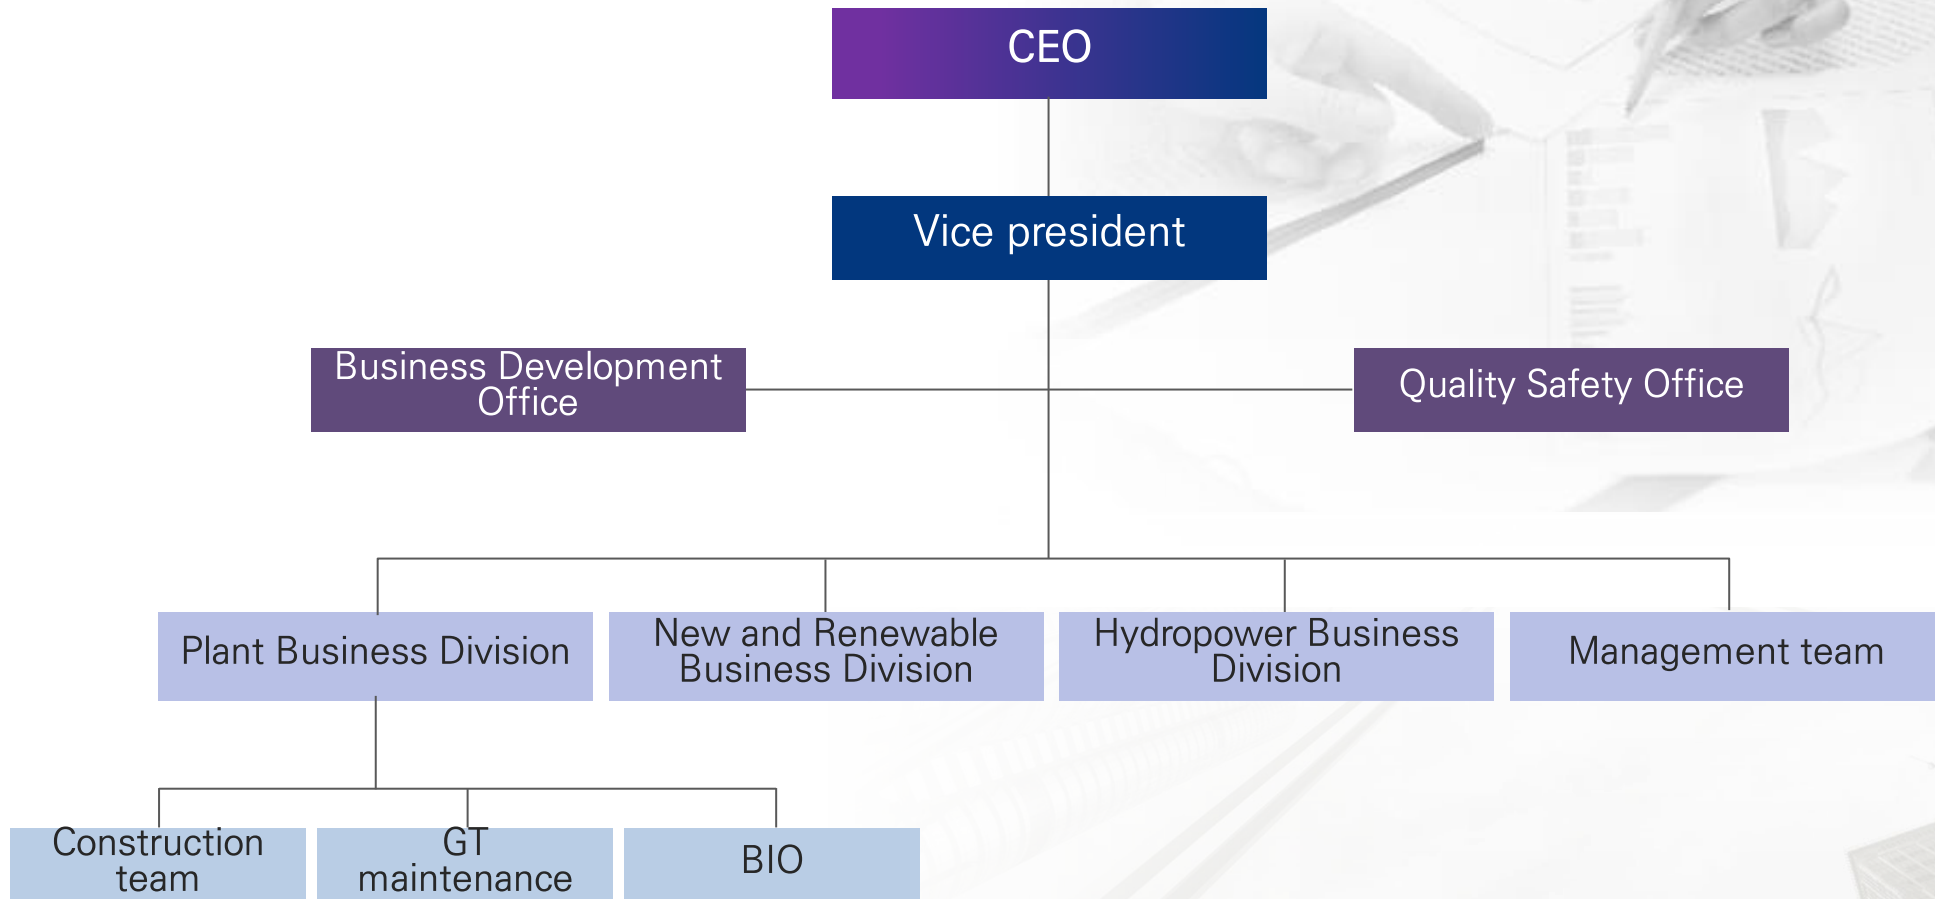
CEO

Vice president

Business Development Office

Quality Safety Office

Plant Business Division

New and Renewable Business Division

Hydropower Business Division

Management team

Construction team

GT maintenance

BIO